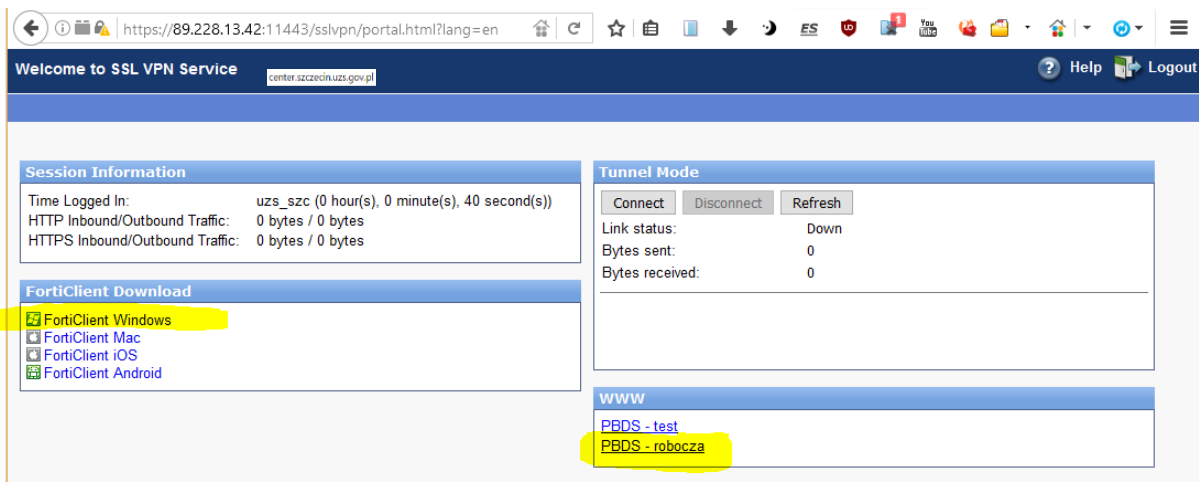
https://89.228.13.42:11443/sslvpn/portal.html?lang=en

ES

1

Welcome to SSL VPN Service

center.szczecin.uzs.gov.pl

Help Logout

Session Information

| | |
|---|---|
| Time Logged In: | uzs_szc (0 hour(s), 0 minute(s), 40 second(s)) |
| HTTP Inbound/Outbound Traffic: | 0 bytes / 0 bytes |
| HTTPS Inbound/Outbound Traffic: | 0 bytes / 0 bytes |

FortiClient Download

FortiClient Windows
FortiClient Mac
FortiClient iOS
FortiClient Android

Tunnel Mode

Connect Disconnect Refresh

| | |
|---|---|
| Link status: | Down |
| Bytes sent: | 0 |
| Bytes received: | 0 |

WWW

PBDS - test
PBDS - robocza